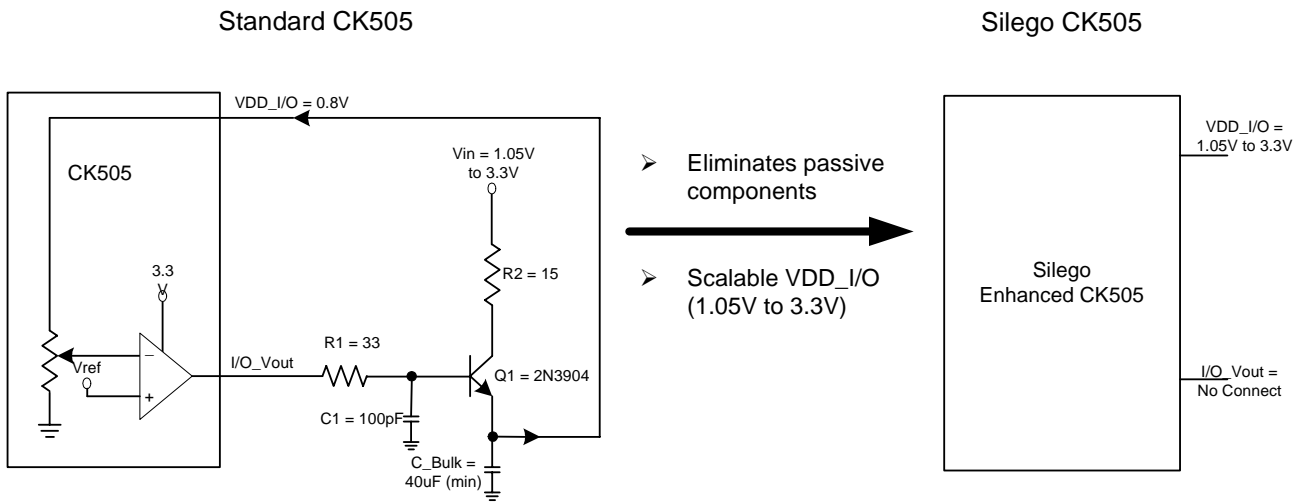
Standard CK505

Silego CK505

VDD_I/O = 0.8V

CK505

Vin = 1.05V to 3.3V

R2 = 15

3.3

Vref

–

+

I/O_Vout

R1 = 33

Q1 = 2N3904

C1 = 100pF

C_Bulk = 40uF (min)

➢ Eliminates passive components

➢ Scalable VDD_I/O (1.05V to 3.3V)

VDD_I/O = 1.05V to 3.3V

Silego Enhanced CK505

I/O_Vout = No Connect